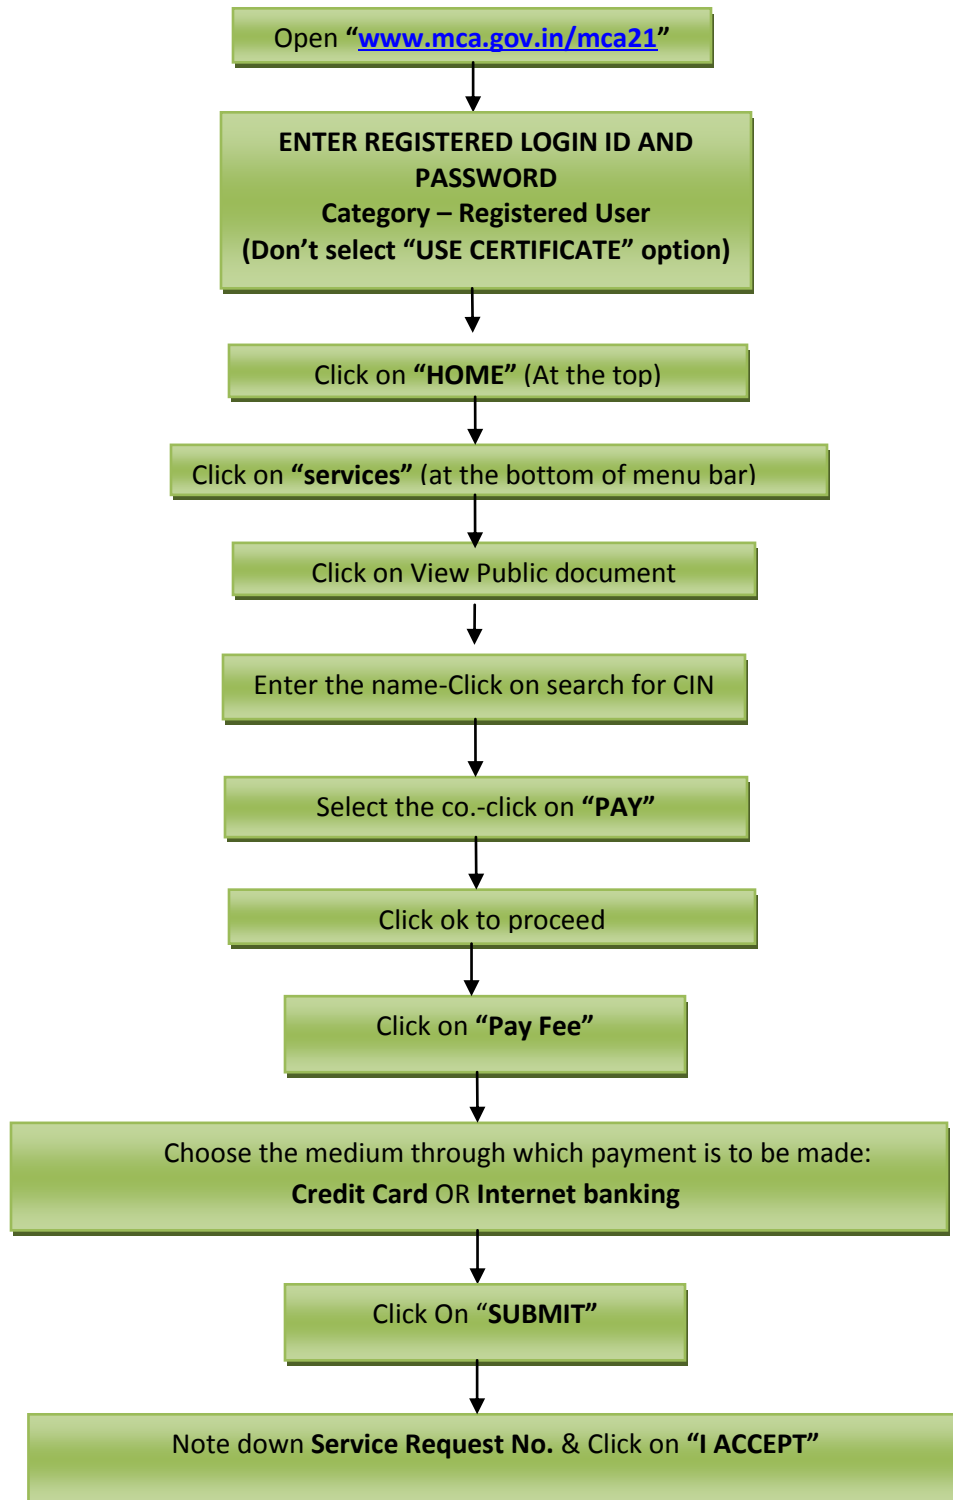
Open “www.mca.gov.in/mca21”

ENTER REGISTERED LOGIN ID AND PASSWORD
Category – Registered User
(Don’t select “USE CERTIFICATE” option)

Click on “HOME” (At the top)

Click on “services” (at the bottom of menu bar)

Click on View Public document

Enter the name-Click on search for CIN

Select the co.-click on “PAY”

Click ok to proceed

Click on “Pay Fee”

Choose the medium through which payment is to be made:
Credit Card OR Internet banking

Click On “SUBMIT”

Note down Service Request No. & Click on “I ACCEPT”